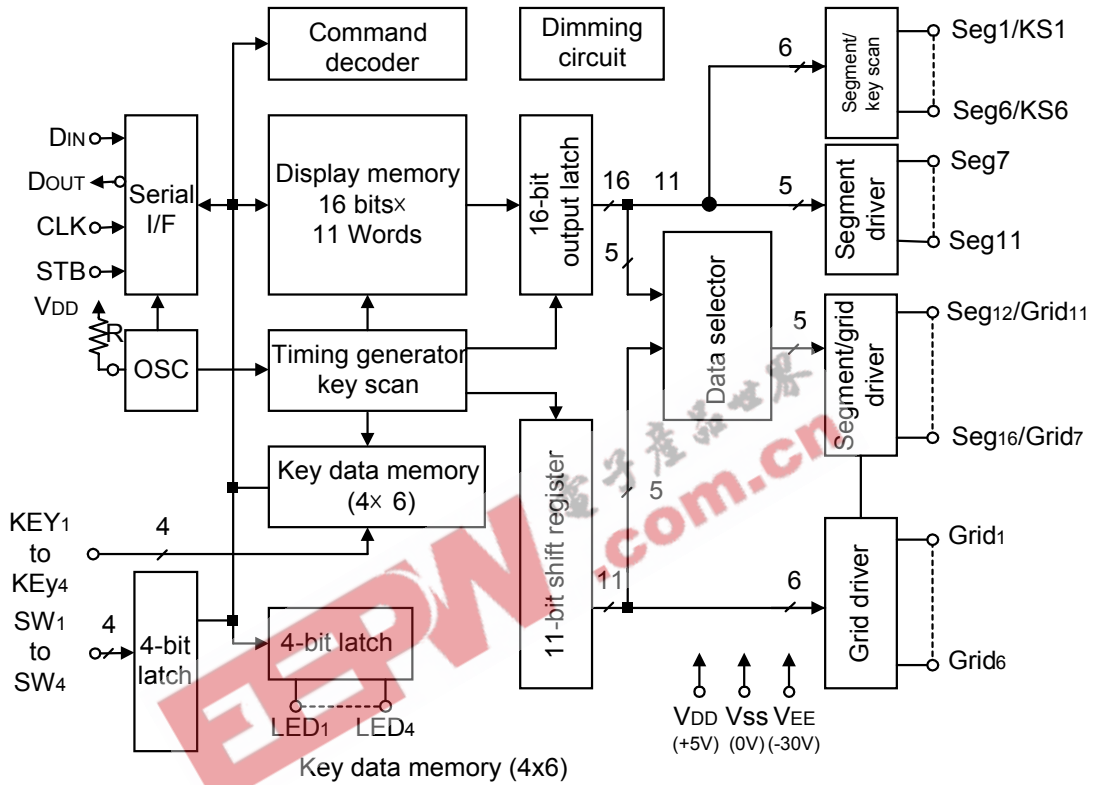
Command decoder

Dimming circuit

6

Segment/ key scan

Seg1/KS1

Seg6/KS6

DIN

DOUT

CLK

STB

Serial I/F

Display memory 16 bits× 11 Words

16-bit output latch

16

11

5

Segment driver

Seg7

Seg11

5

Data selector

VDD

R

OSC

Timing generator key scan

5

Segment/grid driver

Seg12/Grid11

Seg16/Grid7

Key data memory (4× 6)

11-bit shift register

5

KEY1 to KEy4

4

SW1 to SW4

4

4-bit latch

4-bit latch

11

6

Grid driver

Grid1

Grid6

LED1

LED4

VDD (+5V)

Vss (0V)

VEE (-30V)

Key data memory (4x6)

EEPW .com.cn